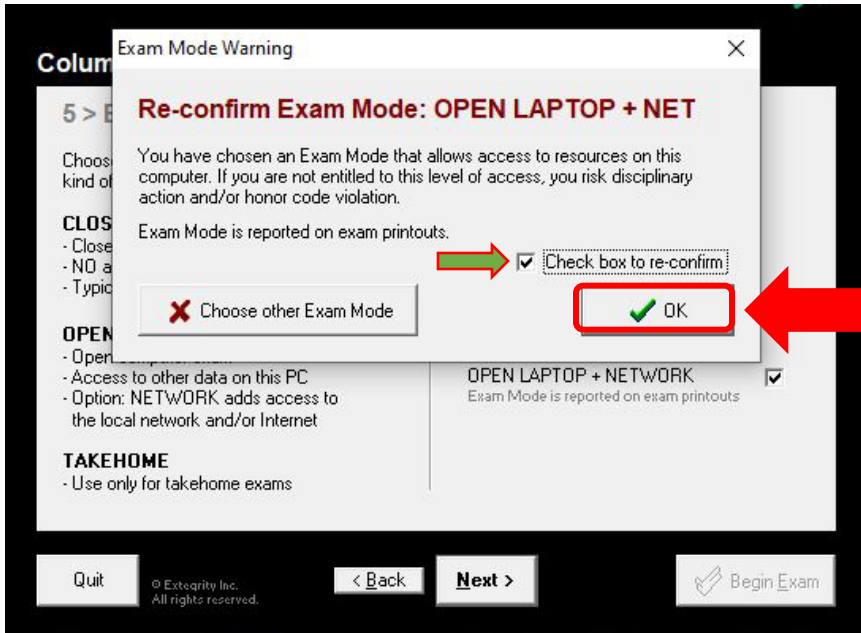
Colum

Exam Mode Warning

Re-confirm Exam Mode: OPEN LAPTOP + NET

You have chosen an Exam Mode that allows access to resources on this computer. If you are not entitled to this level of access, you risk disciplinary action and/or honor code violation.

Exam Mode is reported on exam printouts.

Check box to re-confirm

Choose other Exam Mode

OK

5 > E

Choos
kind of

CLOS
- Close
- NO a
- Typic

OPEN
- Open
- Access to other data on this PC
- Option: NETWORK adds access to the local network and/or Internet

TAKEHOME
- Use only for takehome exams

OPEN LAPTOP + NETWORK
Exam Mode is reported on exam printouts

Quit

© Extegrity Inc.
All rights reserved.

< Back

Next >

Begin Exam